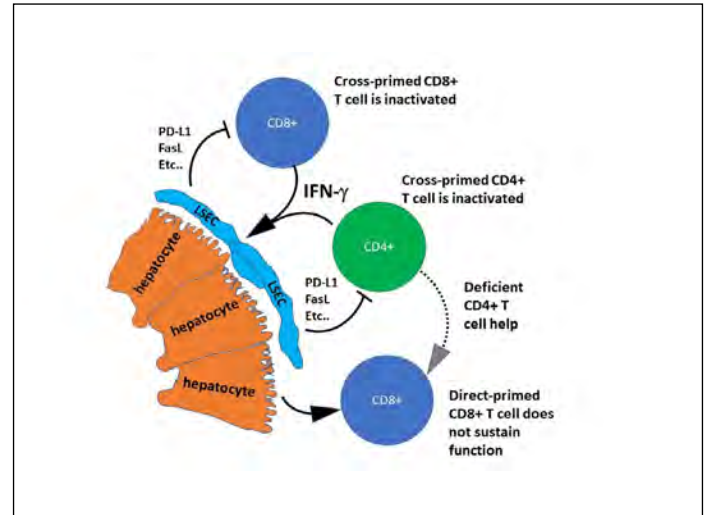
CD8+

Cross-primed CD8+ T cell is inactivated

PD-L1
FasL
Etc..

IFN-$\gamma$

Cross-primed CD4+ T cell is inactivated

LSEC

CD4+

LSEC

hepatocyte

PD-L1
FasL
Etc..

Deficient CD4+ T cell help

hepatocyte

hepatocyte

CD8+

Direct-primed CD8+ T cell does not sustain function